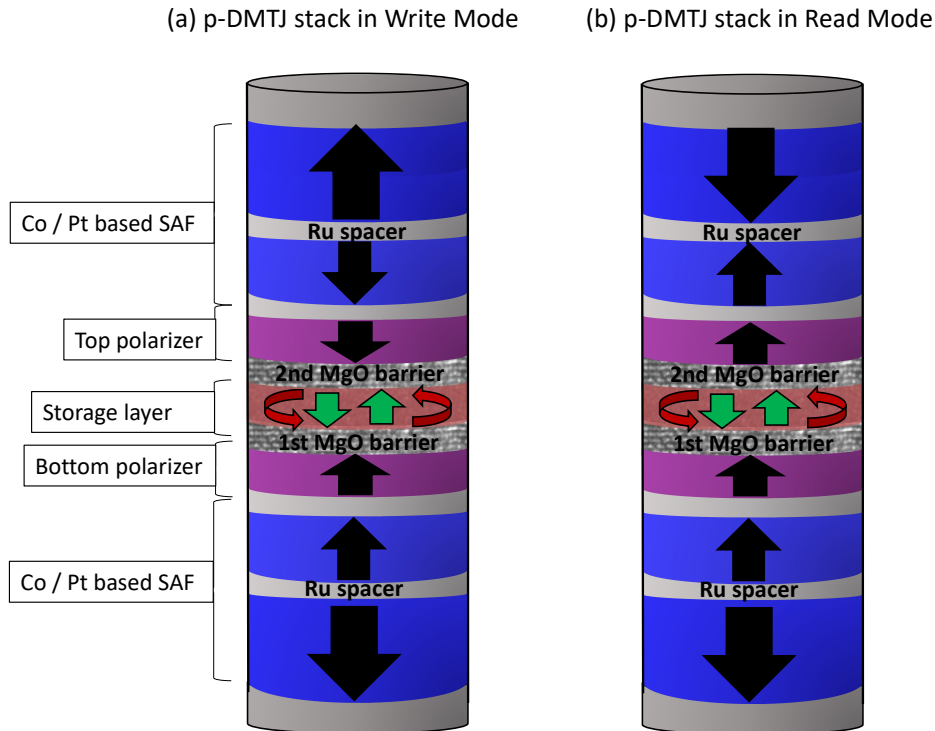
(a) p-DMTJ stack in Write Mode

(b) p-DMTJ stack in Read Mode

Co / Pt based SAF

Ru spacer

Top polarizer

2nd MgO barrier

Storage layer

1st MgO barrier

Bottom polarizer

Co / Pt based SAF

Ru spacer

Ru spacer

2nd MgO barrier

1st MgO barrier

Ru spacer